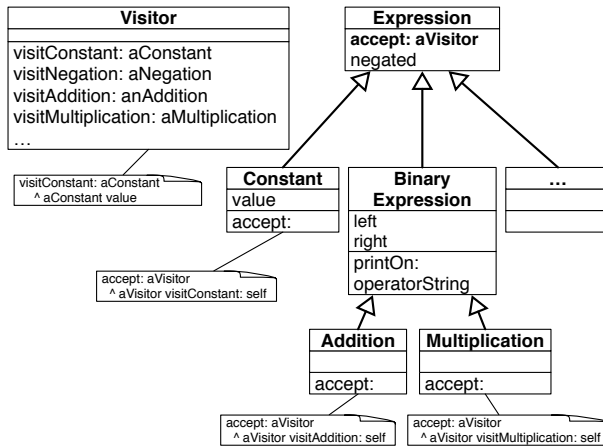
Visitor

visitConstant: aConstant
visitNegation: aNegation
visitAddition: anAddition
visitMultiplication: aMultiplication
...

visitConstant: aConstant
^ aConstant value

Expression

accept: aVisitor
negated

Constant

value

accept:

accept: aVisitor
^ aVisitor visitConstant: self

Binary Expression

left
right

printOn:
operatorString

...

Addition

accept:

accept: aVisitor
^ aVisitor visitAddition: self

Multiplication

accept:

accept: aVisitor
^ aVisitor visitMultiplication: self